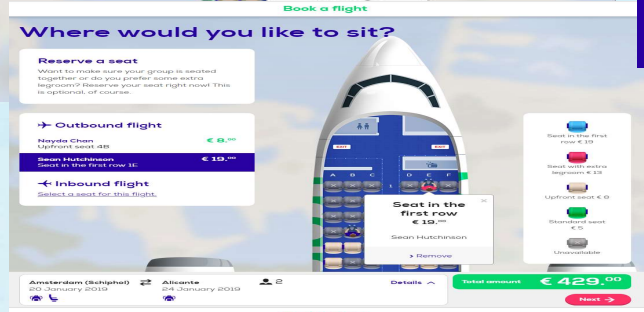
Book a flight

Where would you like to sit?

Reserve a seat

Want to make sure your group is seated together or do you prefer some extra legroom? Reserve your seat right now! This is optional, of course.

Outbound flight

Nayda Chan
Upfront seat 4B
€ 8,⁰⁰

Sean Hutchinson
Seat in the first row 1E
€ 19,⁰⁰

Inbound flight

Select a seat for this flight.

EXIT

EXIT

A B C D E F

Seat in the first row

€ 19,⁰⁰

Sean Hutchinson

Remove

Seat in the first row € 19

Seat with extra legroom € 13

Upfront seat € 8

Standard seat € 5

Unavailable

Amsterdam (Schiphol)
20 January 2019

Alicante
24 January 2019

2

Details

Total amount
€ 429,⁰⁰

Next